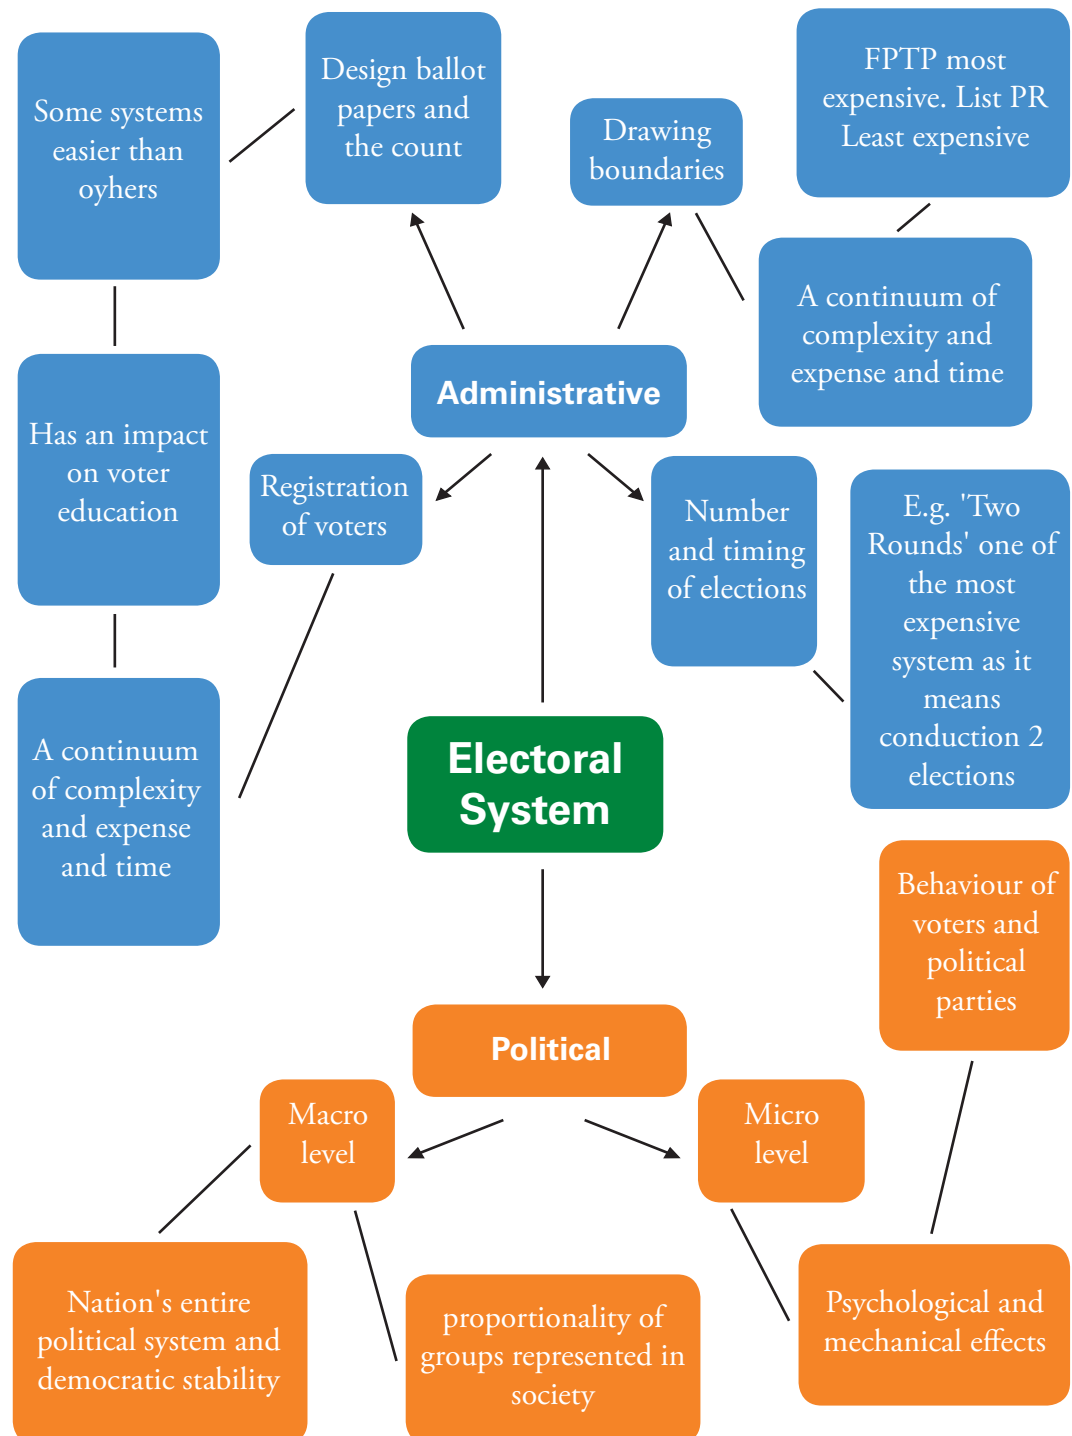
Some systems easier than oyhers

Design ballot papers and the count

Drawing boundaries

FPTP most expensive. List PR Least expensive

A continuum of complexity and expense and time

Administrative

Has an impact on voter education

Registration of voters

Number and timing of elections

E.g. 'Two Rounds' one of the most expensive system as it means conduction 2 elections

A continuum of complexity and expense and time

Electoral System

Behaviour of voters and political parties

Political

Macro level

Micro level

Nation's entire political system and democratic stability

proportionality of groups represented in society

Psychological and mechanical effects